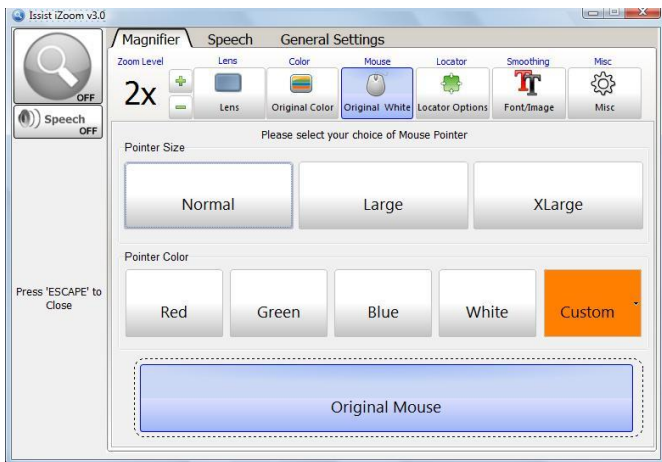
Issist iZoom v3.0

OFF

Speech
OFF

Press 'ESCAPE' to Close

Magnifier
Speech
General Settings

Zoom Level
2x
Lens
Lens
Color
Original Color
Mouse
Original White
Locator
Locator Options
Smoothing
Font/Image
Misc
Misc

Please select your choice of Mouse Pointer

Pointer Size
Normal
Large
XLarge

Pointer Color
Red
Green
Blue
White
Custom

Original Mouse